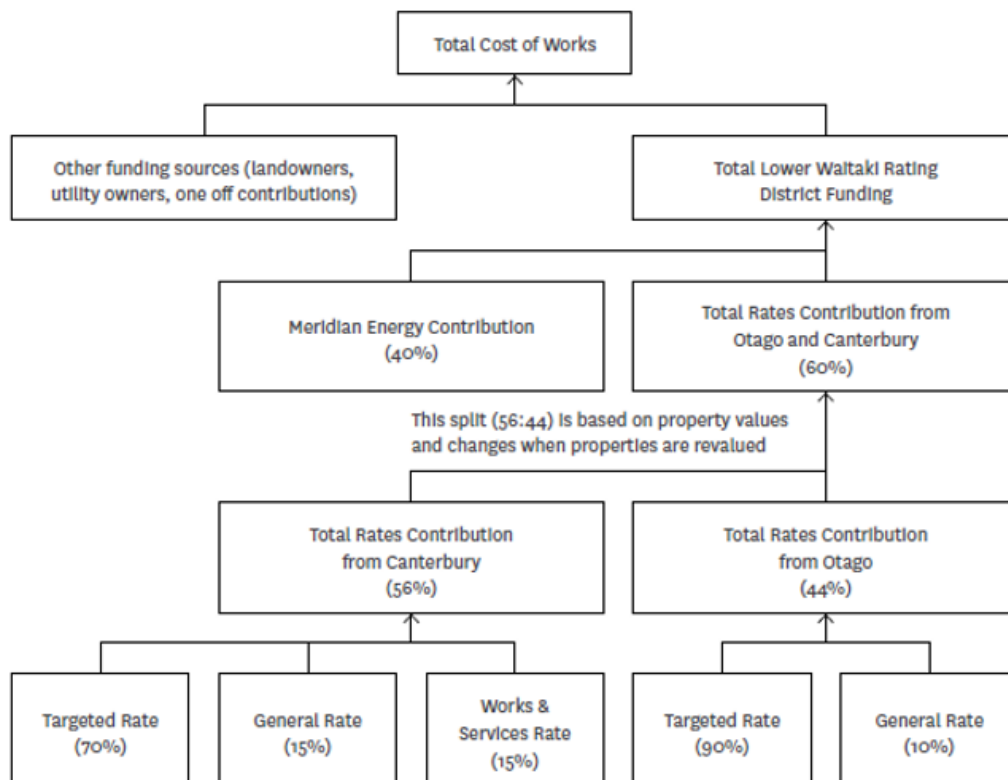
Total Cost of Works

Other funding sources (landowners, utility owners, one off contributions)

Total Lower Waitaki Rating District Funding

Meridian Energy Contribution (40%)

Total Rates Contribution from Otago and Canterbury (60%)

This split (56:44) is based on property values and changes when properties are revalued

Total Rates Contribution from Canterbury (56%)

Total Rates Contribution from Otago (44%)

Targeted Rate (70%)

General Rate (15%)

Works & Services Rate (15%)

Targeted Rate (90%)

General Rate (10%)